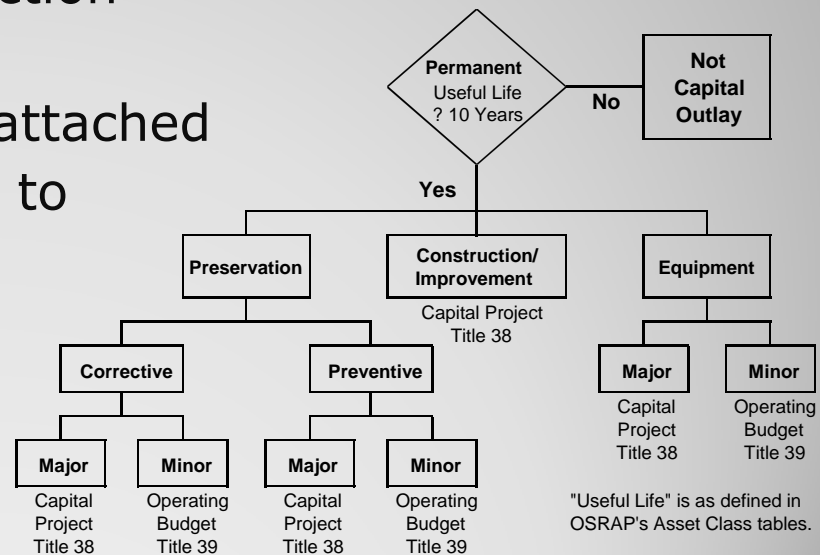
ection

attached
to

Permanent
Useful Life
? 10 Years

No

Not Capital Outlay

Yes

Preservation

Construction/ Improvement

Capital Project
Title 38

Equipment

Corrective

Preventive

Major

Capital
Project
Title 38

Minor

Operating
Budget
Title 39

Major

Capital
Project
Title 38

Minor

Operating
Budget
Title 39

Major

Capital
Project
Title 38

Minor

Operating
Budget
Title 39

"Useful Life" is as defined in OSRAP's Asset Class tables.